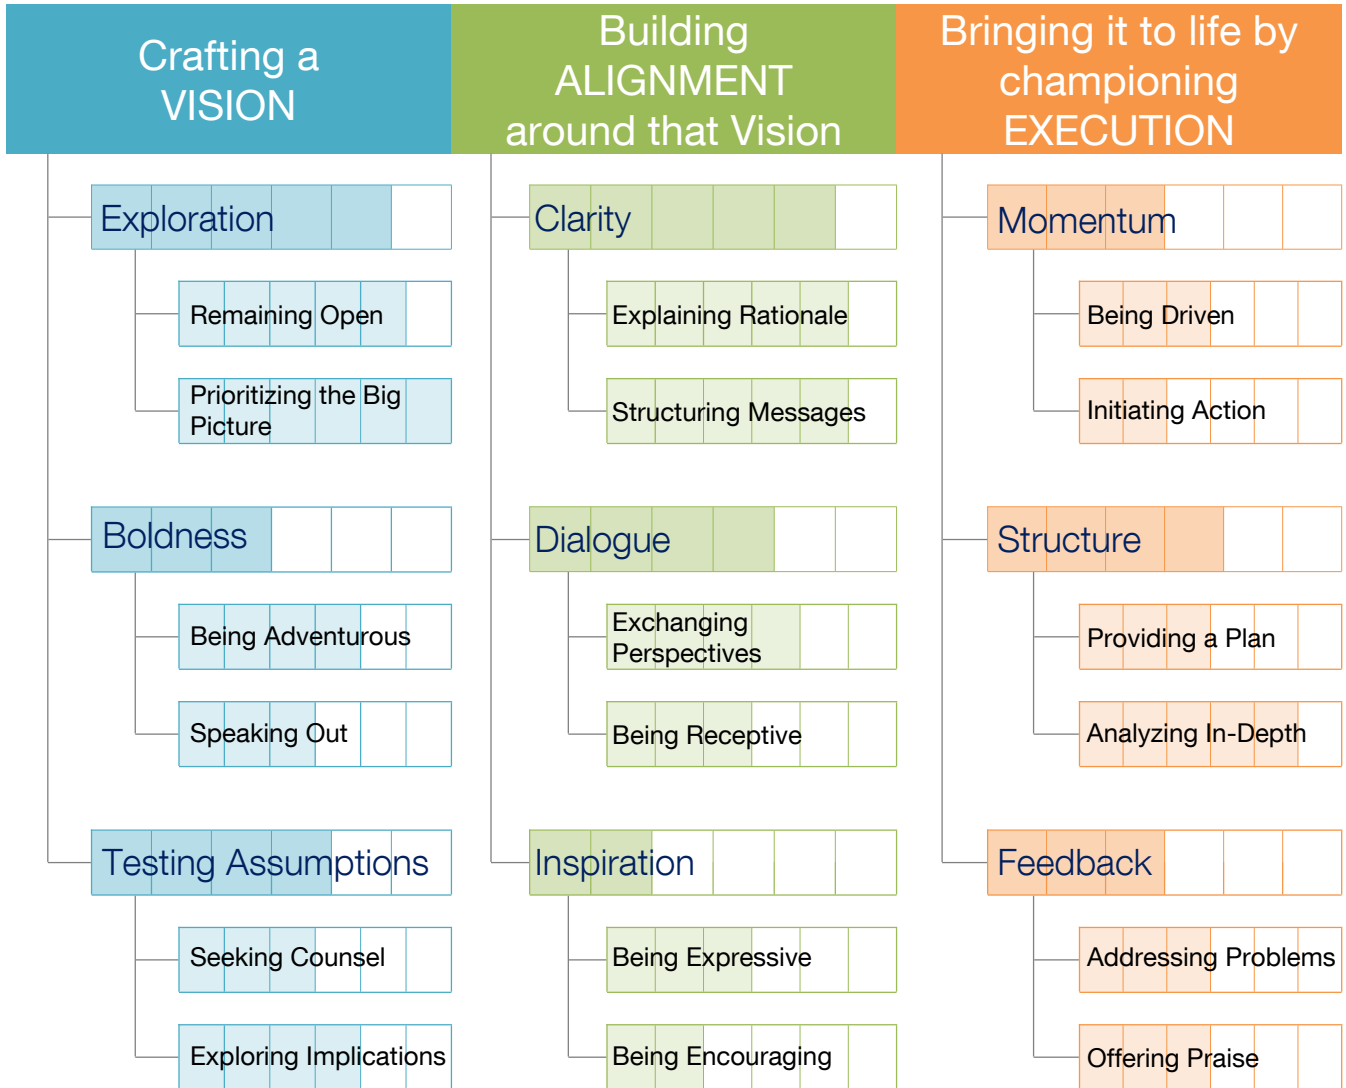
Crafting a VISION

Exploration

Remaining Open

Prioritizing the Big Picture

Boldness

Being Adventurous

Speaking Out

Testing Assumptions

Seeking Counsel

Exploring Implications

Building ALIGNMENT around that Vision

Clarity

Explaining Rationale

Structuring Messages

Dialogue

Exchanging Perspectives

Being Receptive

Inspiration

Being Expressive

Being Encouraging

Bringing it to life by championing EXECUTION

Momentum

Being Driven

Initiating Action

Structure

Providing a Plan

Analyzing In-Depth

Feedback

Addressing Problems

Offering Praise